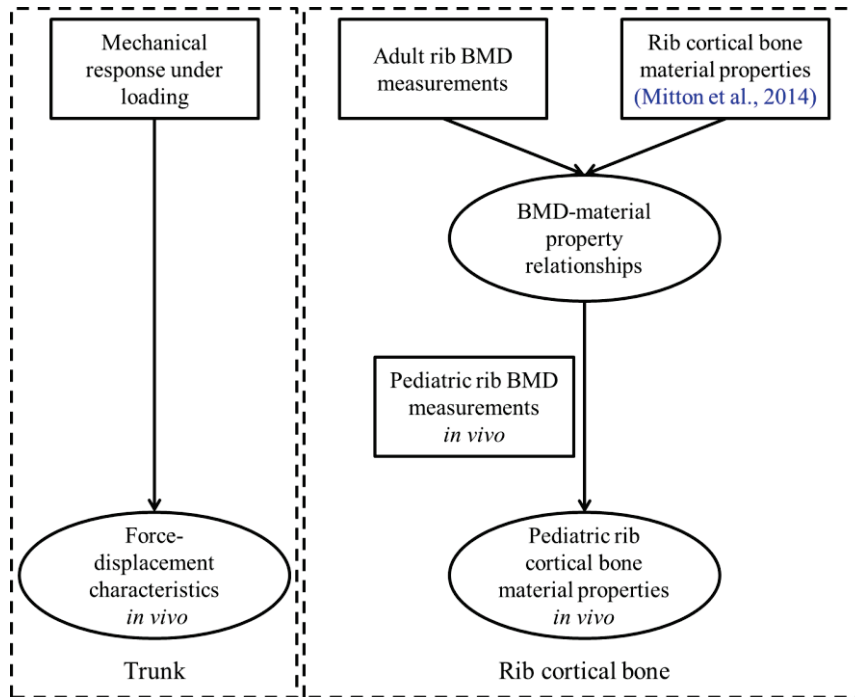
Mechanical response under loading

Force-displacement characteristics in vivo

Trunk

Adult rib BMD measurements

Rib cortical bone material properties (Mitton et al., 2014)

BMD-material property relationships

Pediatric rib BMD measurements in vivo

Pediatric rib cortical bone material properties in vivo

Rib cortical bone